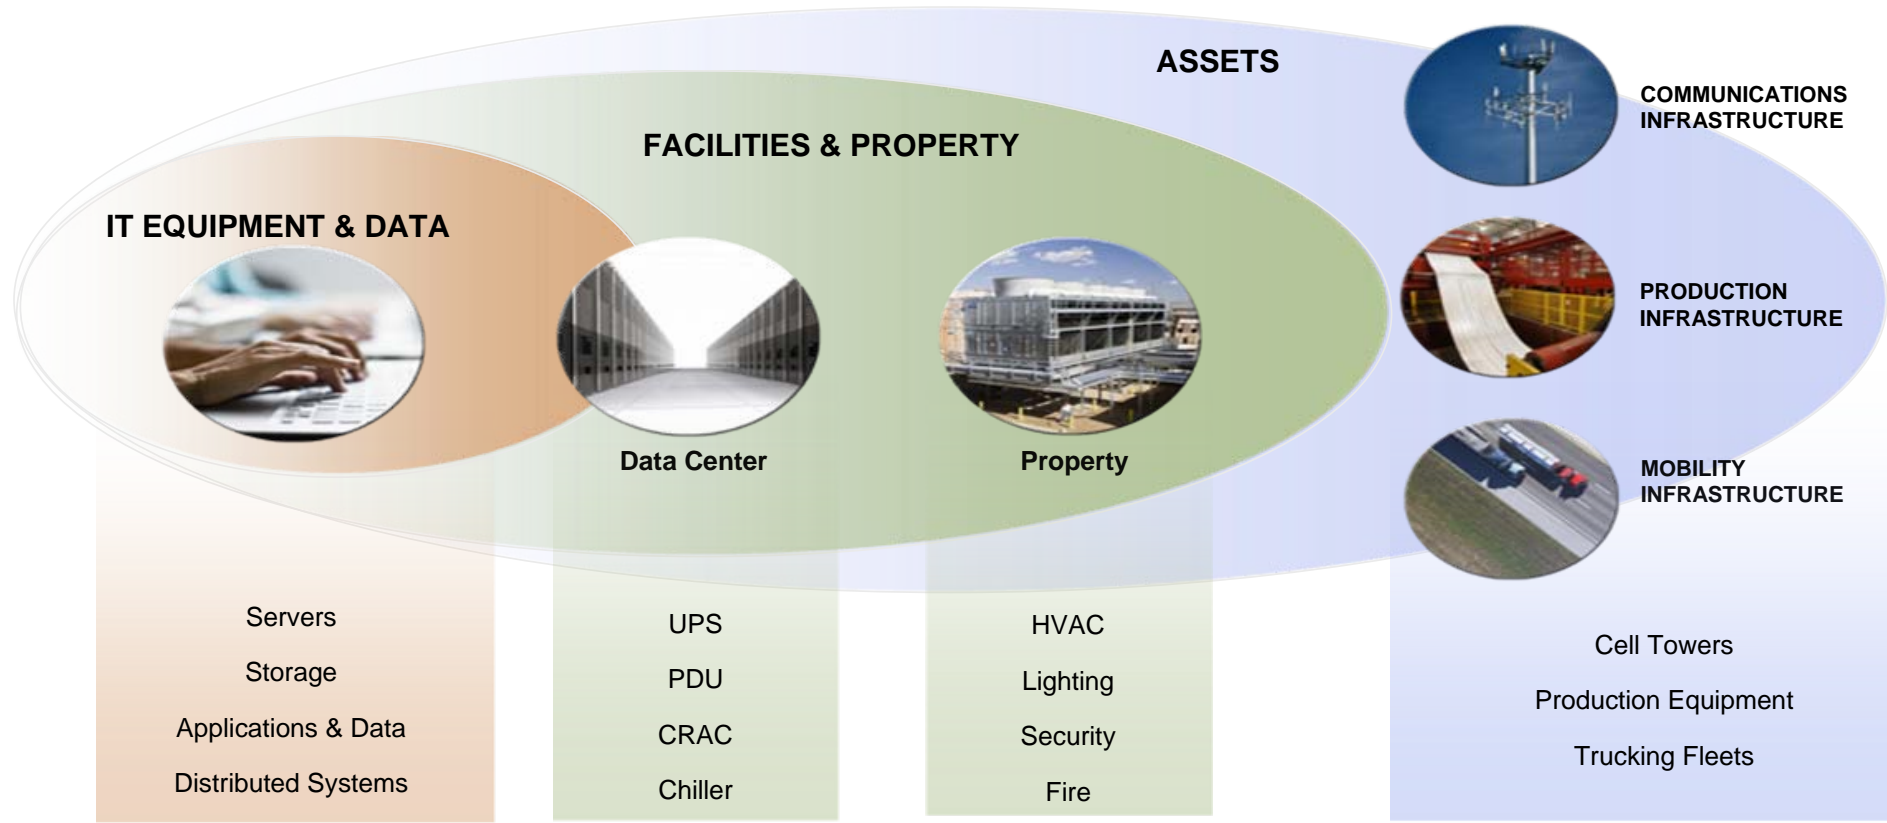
ASSETS

COMMUNICATIONS INFRASTRUCTURE

FACILITIES & PROPERTY

IT EQUIPMENT & DATA

PRODUCTION INFRASTRUCTURE

Data Center

Property

MOBILITY INFRASTRUCTURE

Servers

Storage

Applications & Data

Distributed Systems

UPS

PDU

CRAC

Chiller

HVAC

Lighting

Security

Fire

Cell Towers

Production Equipment

Trucking Fleets